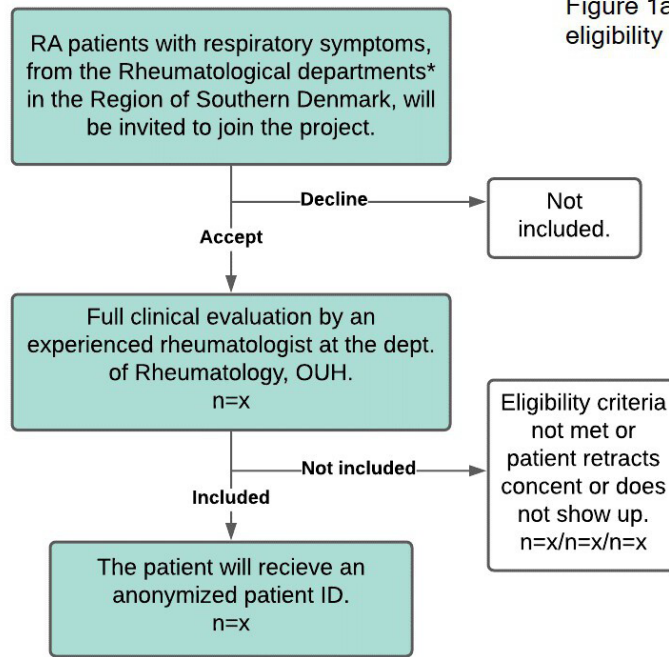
Figure 1a
eligibility

RA patients with respiratory symptoms, from the Rheumatological departments* in the Region of Southern Denmark, will be invited to join the project.

Decline

Not included.

Accept

Full clinical evaluation by an experienced rheumatologist at the dept. of Rheumatology, OUH.
n=x

Not included

Eligibility criteria not met or patient retracts concent or does not show up.
n=x/n=x/n=x

Included

The patient will recieve an anonymized patient ID.
n=x